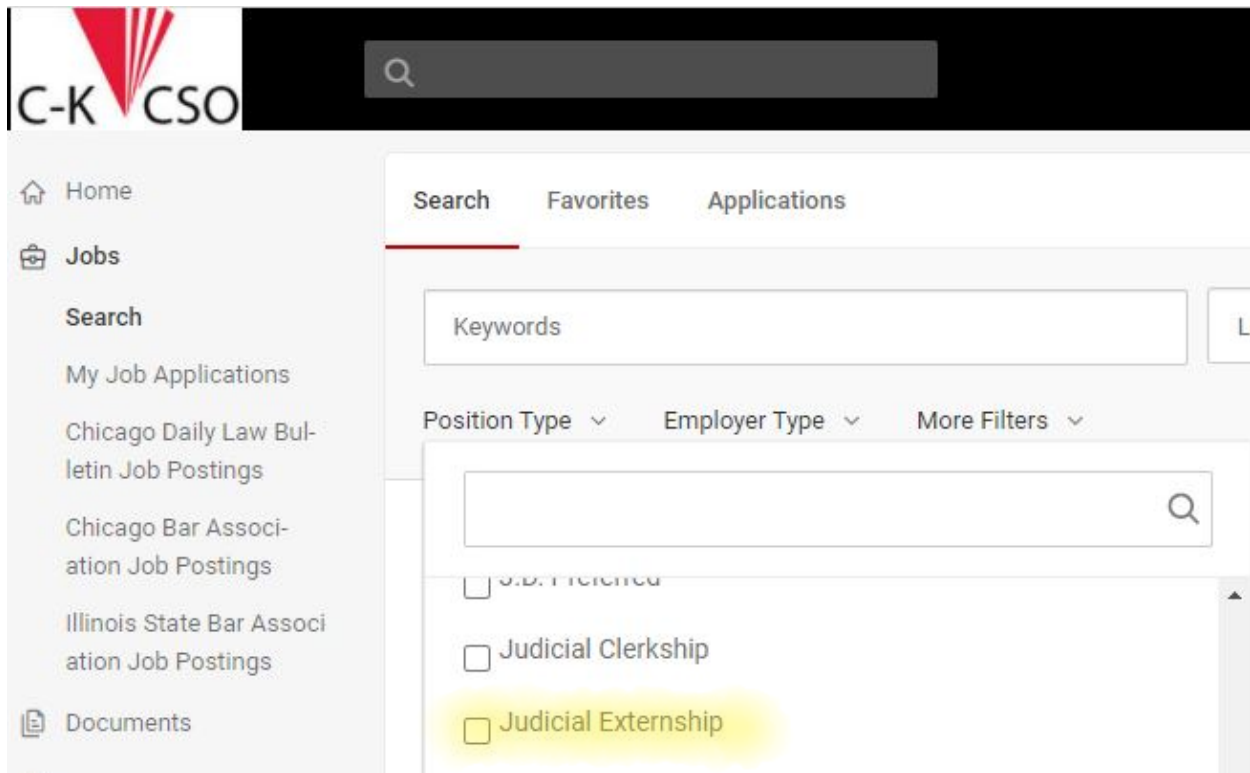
C-K CSO

Home

Jobs

Search

My Job Applications

Chicago Daily Law Bulletin Job Postings

Chicago Bar Association Job Postings

Illinois State Bar Association Job Postings

Documents

Search Favorites Applications

Keywords

L

Position Type Employer Type More Filters

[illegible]

Judicial Clerkship

Judicial Externship